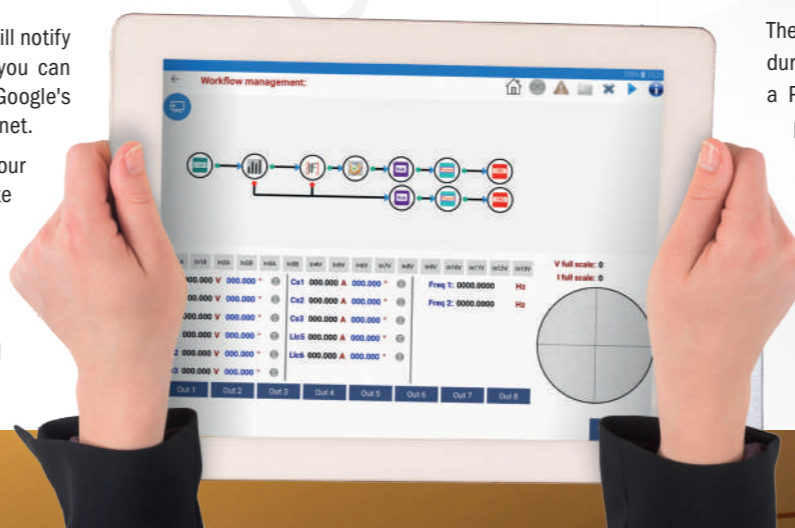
ill notify you can Google's net.

our e

The dur a F

Workflow management:

V full scale: 0
I full scale: 0

000.000 V 000.000 °
000.000 V 000.000 °
000.000 V 000.000 °
000.000 V 000.000 °
2 000.000 V 000.000 °
3 000.000 V 000.000 °

Cs1 000.000 A 000.000 °
Cs2 000.000 A 000.000 °
Cs3 000.000 A 000.000 °
Lls5 000.000 A 000.000 °
Lls6 000.000 A 000.000 °

Freq 1: 0000.0000 Hz
Freq 2: 0000.0000 Hz

Out 1
Out 2
Out 3
Out 4
Out 5
Out 6
Out 7
Out 8